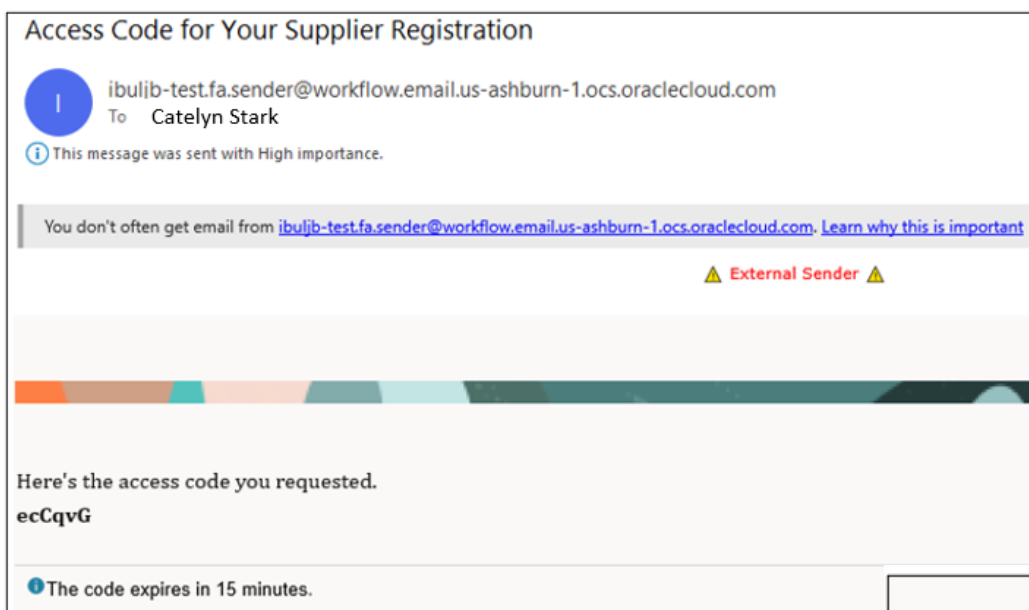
Access Code for Your Supplier Registration

I

ibuljb-test.fa.sender@workflow.email.us-ashburn-1.ocs.oraclecloud.com
To Catelyn Stark

This message was sent with High importance.

You don't often get email from ibuljb-test.fa.sender@workflow.email.us-ashburn-1.ocs.oraclecloud.com. Learn why this is important

External Sender

Here's the access code you requested.
ecCqvG

The code expires in 15 minutes.